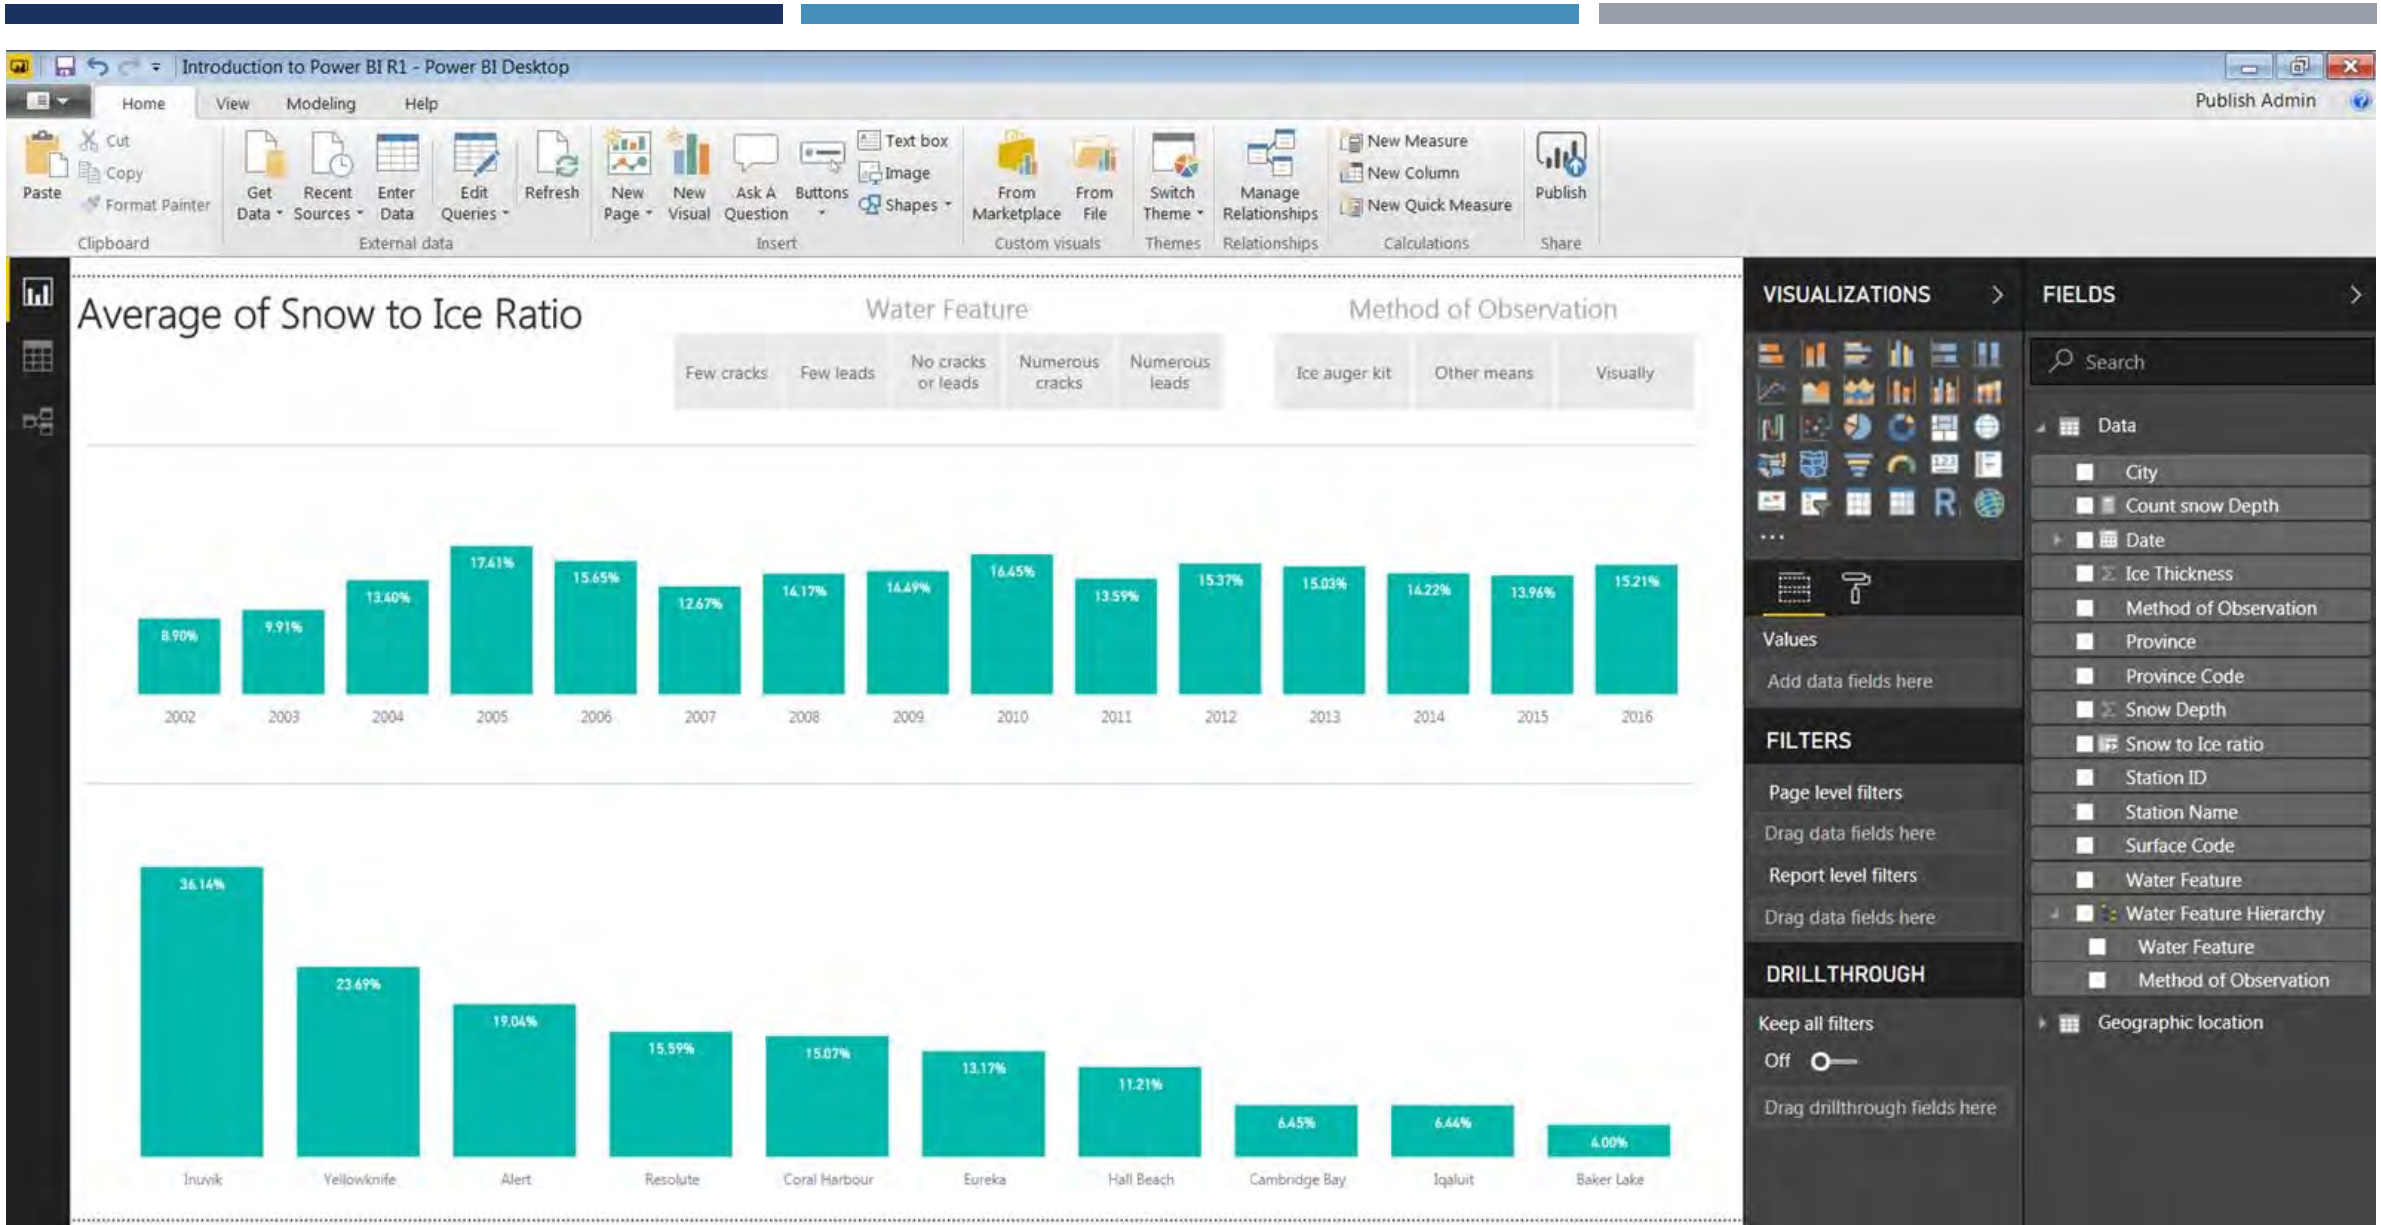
Introduction to Power BI R1 - Power BI Desktop

Home View Modeling Help

Publish Admin

Paste Cut Copy Format Painter Clipboard

Get Data Recent Sources Enter Data Edit Queries External data

Refresh

New Page New Visual Ask A Question Buttons Text box Image Shapes Insert

From Marketplace From File Custom visuals

Switch Theme Themes

Manage Relationships Relationships

New Measure New Column New Quick Measure Calculations

Publish Share

Average of Snow to Ice Ratio

Water Feature

Few cracks Few leads No cracks or leads Numerous cracks Numerous leads

Method of Observation

Ice auger kit Other means Visually

| 2002 | 2003 | 2004 | 2005 | 2006 | 2007 | 2008 | 2009 | 2010 | 2011 | 2012 | 2013 | 2014 | 2015 | 2016 |
|---|---|---|---|---|---|---|---|---|---|---|---|---|---|---|
| 8.90% | 9.91% | 13.40% | 17.41% | 15.65% | 12.67% | 14.17% | 14.49% | 16.45% | 13.59% | 15.37% | 15.03% | 14.22% | 13.96% | 15.21% |

| Inuvik | Yellowknife | Alert | Resolute | Coral Harbour | Eureka | Hall Beach | Cambridge Bay | Iqaluit | Baker Lake |
|---|---|---|---|---|---|---|---|---|---|
| 36.14% | 23.69% | 19.04% | 15.59% | 15.07% | 13.17% | 11.21% | 6.45% | 6.44% | 4.00% |

VISUALIZATIONS

Values
Add data fields here

FILTERS
Page level filters
Drag data fields here
Report level filters
Drag data fields here

DRILLTHROUGH
Keep all filters
Off
Drag drillthrough fields here

FIELDS
Search
Data
City
Count snow Depth
Date
Ice Thickness
Method of Observation
Province
Province Code
Snow Depth
Snow to Ice ratio
Station ID
Station Name
Surface Code
Water Feature
Water Feature Hierarchy
Water Feature
Method of Observation
Geographic location